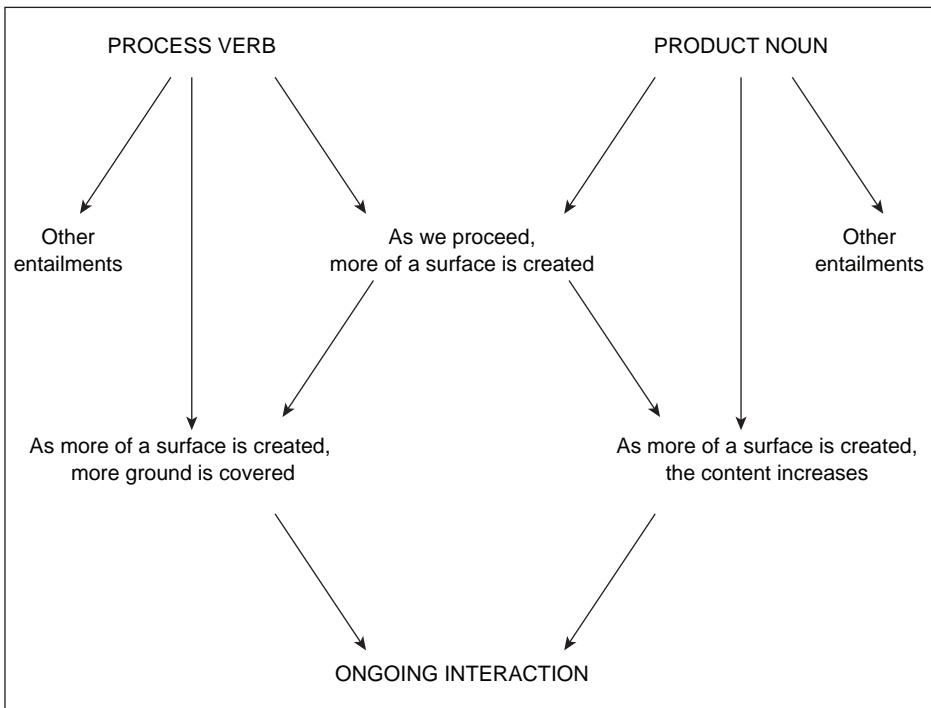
PROCESS VERB

PRODUCT NOUN

Other entailments

As we proceed, more of a surface is created

Other entailments

As more of a surface is created, more ground is covered

As more of a surface is created, the content increases

ONGOING INTERACTION